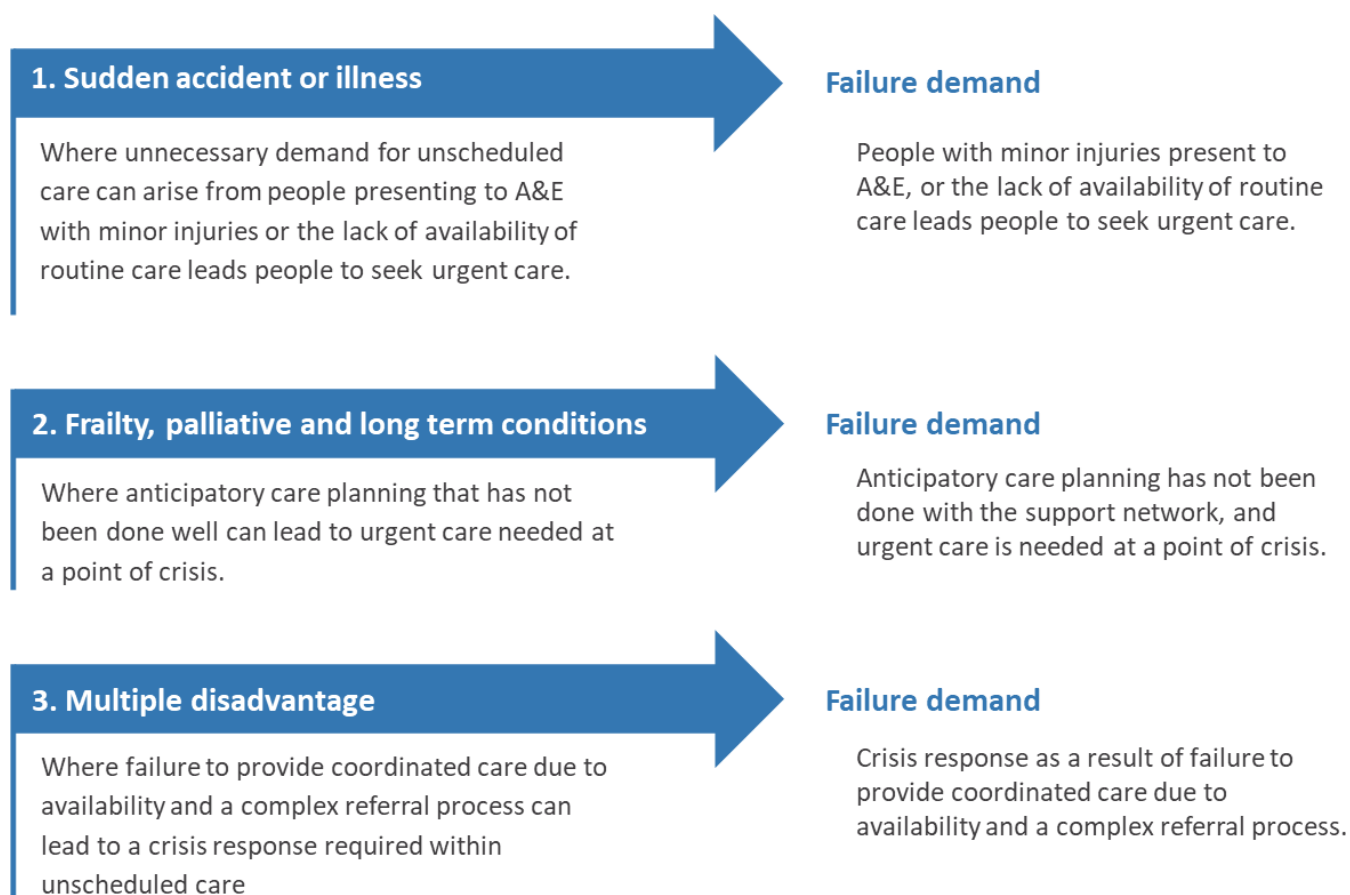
1. Sudden accident or illness

Where unnecessary demand for unscheduled care can arise from people presenting to A&E with minor injuries or the lack of availability of routine care leads people to seek urgent care.

Failure demand

People with minor injuries present to A&E, or the lack of availability of routine care leads people to seek urgent care.

2. Frailty, palliative and long term conditions

Where anticipatory care planning that has not been done well can lead to urgent care needed at a point of crisis.

Failure demand

Anticipatory care planning has not been done with the support network, and urgent care is needed at a point of crisis.

3. Multiple disadvantage

Where failure to provide coordinated care due to availability and a complex referral process can lead to a crisis response required within unscheduled care

Failure demand

Crisis response as a result of failure to provide coordinated care due to availability and a complex referral process.